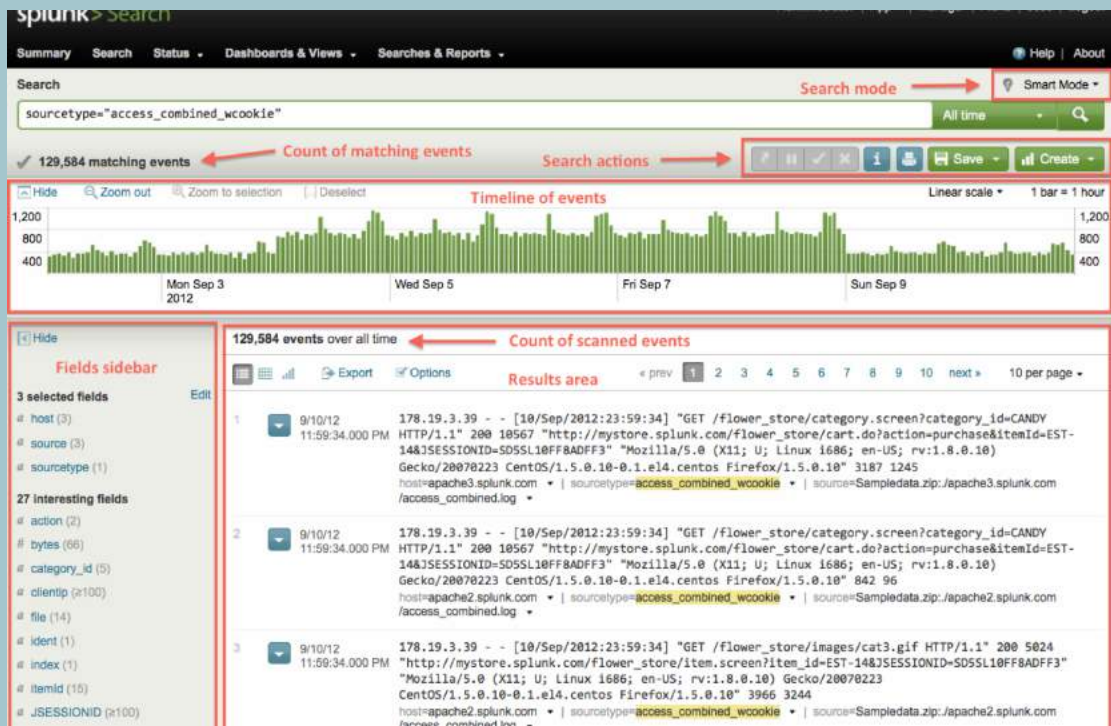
splunk> Search

Summary Search Status ▾ Dashboards & Views ▾ Searches & Reports ▾

Help | About

Search

Search mode

Smart Mode ▾

sourcetype="access_combined_wcookie"

All time

✓ 129,584 matching events

Count of matching events

Search actions

Save ▾ Create ▾

Hide Zoom out Zoom to selection Deselect

Timeline of events

Linear scale ▾ 1 bar = 1 hour

1,200
800
400

1,200
800
400

Mon Sep 3 2012

Wed Sep 5

Fri Sep 7

Sun Sep 9

Hide

Fields sidebar

3 selected fields

Edit

host (3)
source (3)
sourcetype (1)

27 interesting fields

action (2)
bytes (66)
category_id (5)
clientip (≥100)
file (14)
ident (1)
index (1)
itemId (15)
JSESSIONID (≥100)

129,584 events over all time

Count of scanned events

Export Options

Results area

« prev 1 2 3 4 5 6 7 8 9 10 next »

10 per page ▾

1 9/10/12 11:59:34.000 PM 178.19.3.39 - - [10/Sep/2012:23:59:34] "GET /flower_store/category.screen?category_id=CANDY HTTP/1.1" 200 10567 "http://mystore.splunk.com/flower_store/cart.do?action=purchase&itemId=EST-14&JSESSIONID=SD5SL10FF8ADFF3" "Mozilla/5.0 (X11; U; Linux i686; en-US; rv:1.8.0.10) Gecko/20070223 CentOS/1.5.0.10-0.1.el4.centos Firefox/1.5.0.10" 3187 1245
host=apache3.splunk.com ▾ | sourcetype=access_combined_wcookie ▾ | source=Sampledata.zip:./apache3.splunk.com/access_combined.log ▾

2 9/10/12 11:59:34.000 PM 178.19.3.39 - - [10/Sep/2012:23:59:34] "GET /flower_store/category.screen?category_id=CANDY HTTP/1.1" 200 10567 "http://mystore.splunk.com/flower_store/cart.do?action=purchase&itemId=EST-14&JSESSIONID=SD5SL10FF8ADFF3" "Mozilla/5.0 (X11; U; Linux i686; en-US; rv:1.8.0.10) Gecko/20070223 CentOS/1.5.0.10-0.1.el4.centos Firefox/1.5.0.10" 842 96
host=apache2.splunk.com ▾ | sourcetype=access_combined_wcookie ▾ | source=Sampledata.zip:./apache2.splunk.com/access_combined.log ▾

3 9/10/12 11:59:34.000 PM 178.19.3.39 - - [10/Sep/2012:23:59:34] "GET /flower_store/images/cat3.gif HTTP/1.1" 200 5024 "http://mystore.splunk.com/flower_store/item.screen?item_id=EST-14&JSESSIONID=SD5SL10FF8ADFF3" "Mozilla/5.0 (X11; U; Linux i686; en-US; rv:1.8.0.10) Gecko/20070223 CentOS/1.5.0.10-0.1.el4.centos Firefox/1.5.0.10" 3966 3244
host=apache2.splunk.com ▾ | sourcetype=access_combined_wcookie ▾ | source=Sampledata.zip:./apache2.splunk.com/access_combined.log ▾